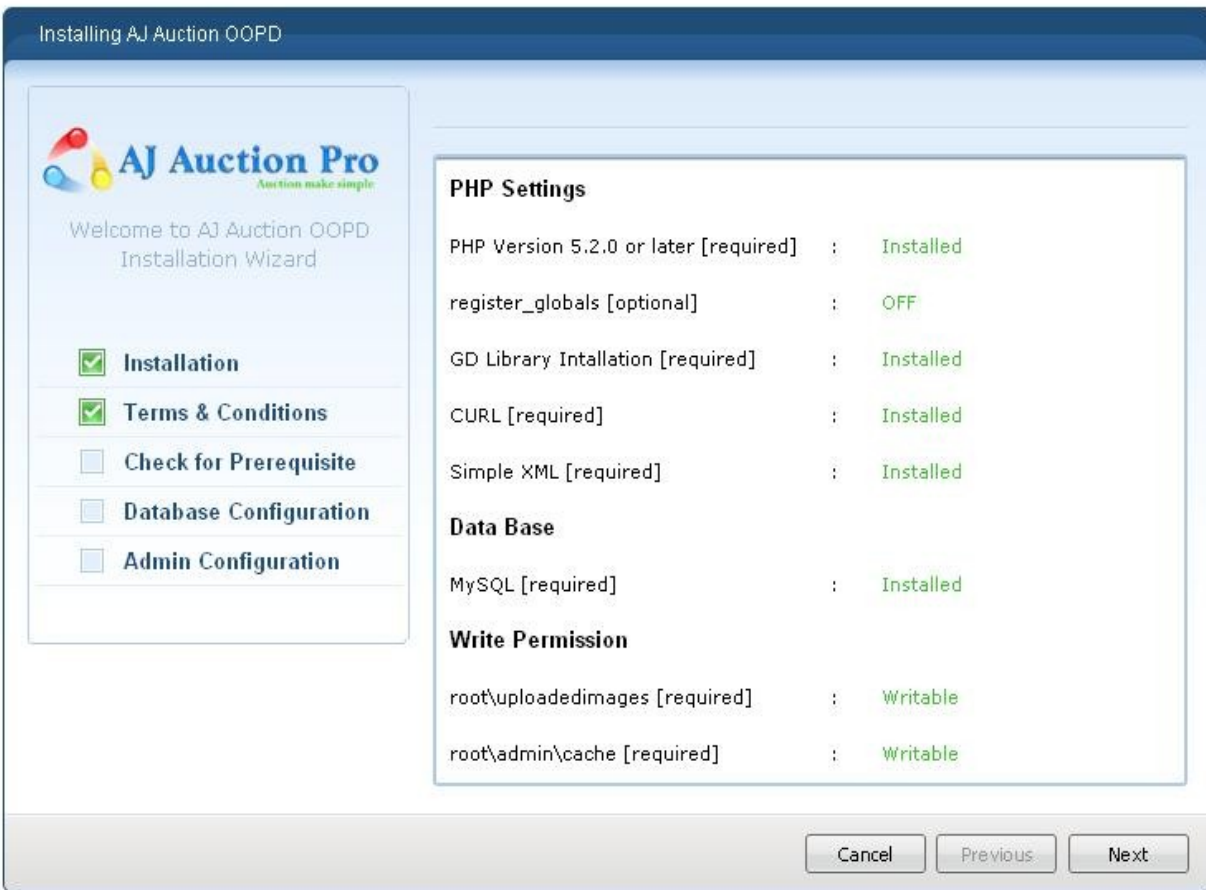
Installing AJ Auction OOPD

AJ Auction Pro
Auction make simple

Welcome to AJ Auction OOPD Installation Wizard

Installation
Terms & Conditions
Check for Prerequisite
Database Configuration
Admin Configuration

PHP Settings

| | | |
|---|---|---|
| PHP Version 5.2.0 or later [required] | : | Installed |
| register_globals [optional] | : | OFF |
| GD Library Intallation [required] | : | Installed |
| CURL [required] | : | Installed |
| Simple XML [required] | : | Installed |

Data Base

| | | |
|---|---|---|
| MySQL [required] | : | Installed |

Write Permission

| | | |
|---|---|---|
| root\uploadedimages [required] | : | Writable |
| root\admin\cache [required] | : | Writable |

Cancel
Previous
Next